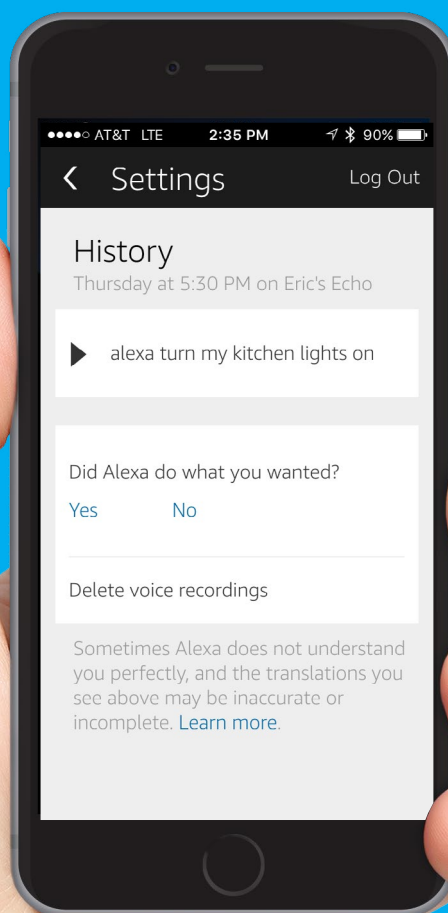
●●●●○ AT&T LTE 2:35 PM 90%

< Settings Log Out

History
Thursday at 5:30 PM on Eric's Echo

alexa turn my kitchen lights on

Did Alexa do what you wanted?
Yes No

Delete voice recordings

Sometimes Alexa does not understand you perfectly, and the translations you see above may be inaccurate or incomplete. Learn more.